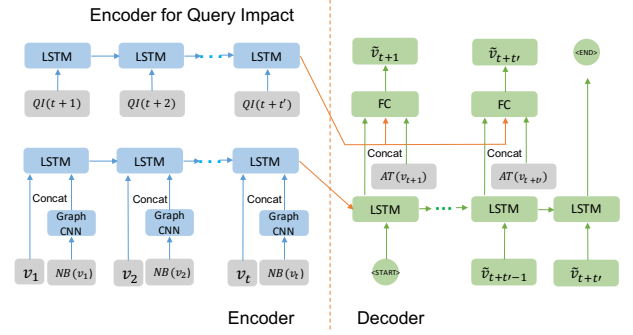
Encoder for Query Impact

LSTM
LSTM
LSTM

$QI(t+1)$
$QI(t+2)$
$QI(t+t')$

LSTM
LSTM
LSTM

Concat
Concat
Concat

Graph CNN
Graph CNN
Graph CNN

$v_1$
$NB(v_1)$
$v_2$
$NB(v_2)$
$v_t$
$NB(v_t)$

$\tilde{v}_{t+1}$
$\tilde{v}_{t+t'}$
<END>

FC
FC

Concat
Concat

$AT(v_{t+1})$
$AT(v_{t+t'})$

LSTM
LSTM
LSTM

<START>
$\tilde{v}_{t+t'-1}$
$\tilde{v}_{t+t'}$

Encoder
Decoder